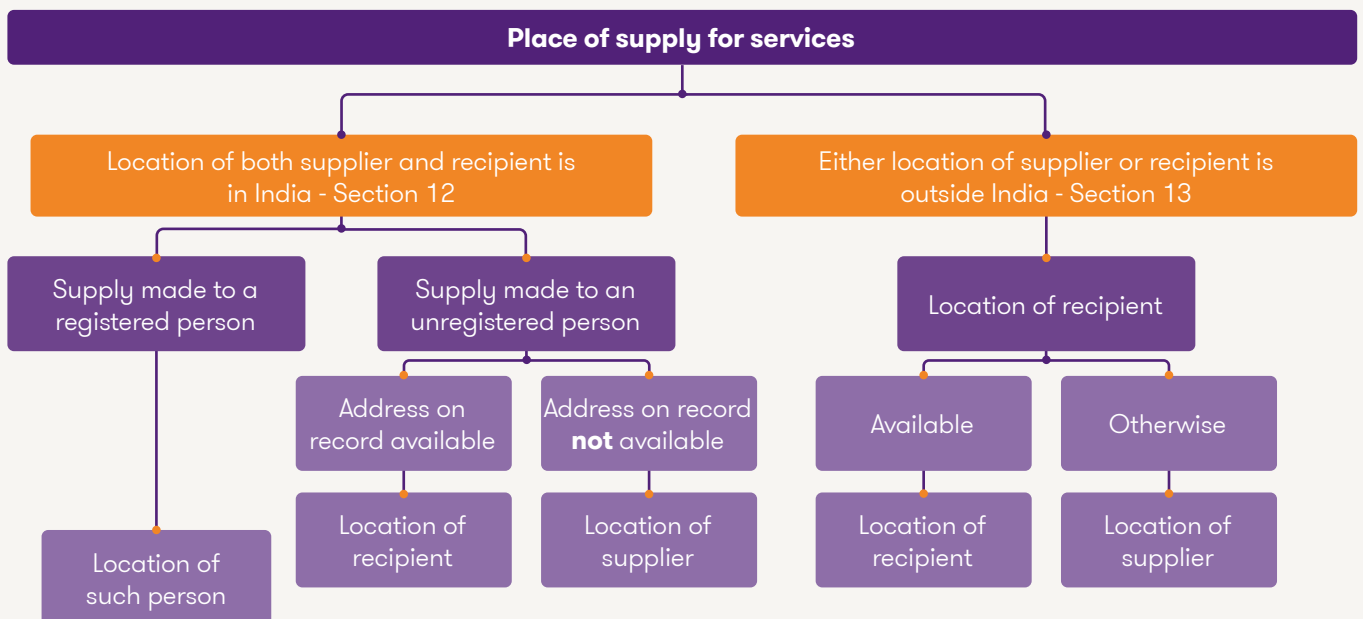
Place of supply for services

Location of both supplier and recipient is in India - Section 12

Either location of supplier or recipient is outside India - Section 13

Supply made to a registered person

Supply made to an unregistered person

Location of recipient

Address on record available

Address on record **not** available

Available

Otherwise

Location of recipient

Location of supplier

Location of recipient

Location of supplier

Location of such person